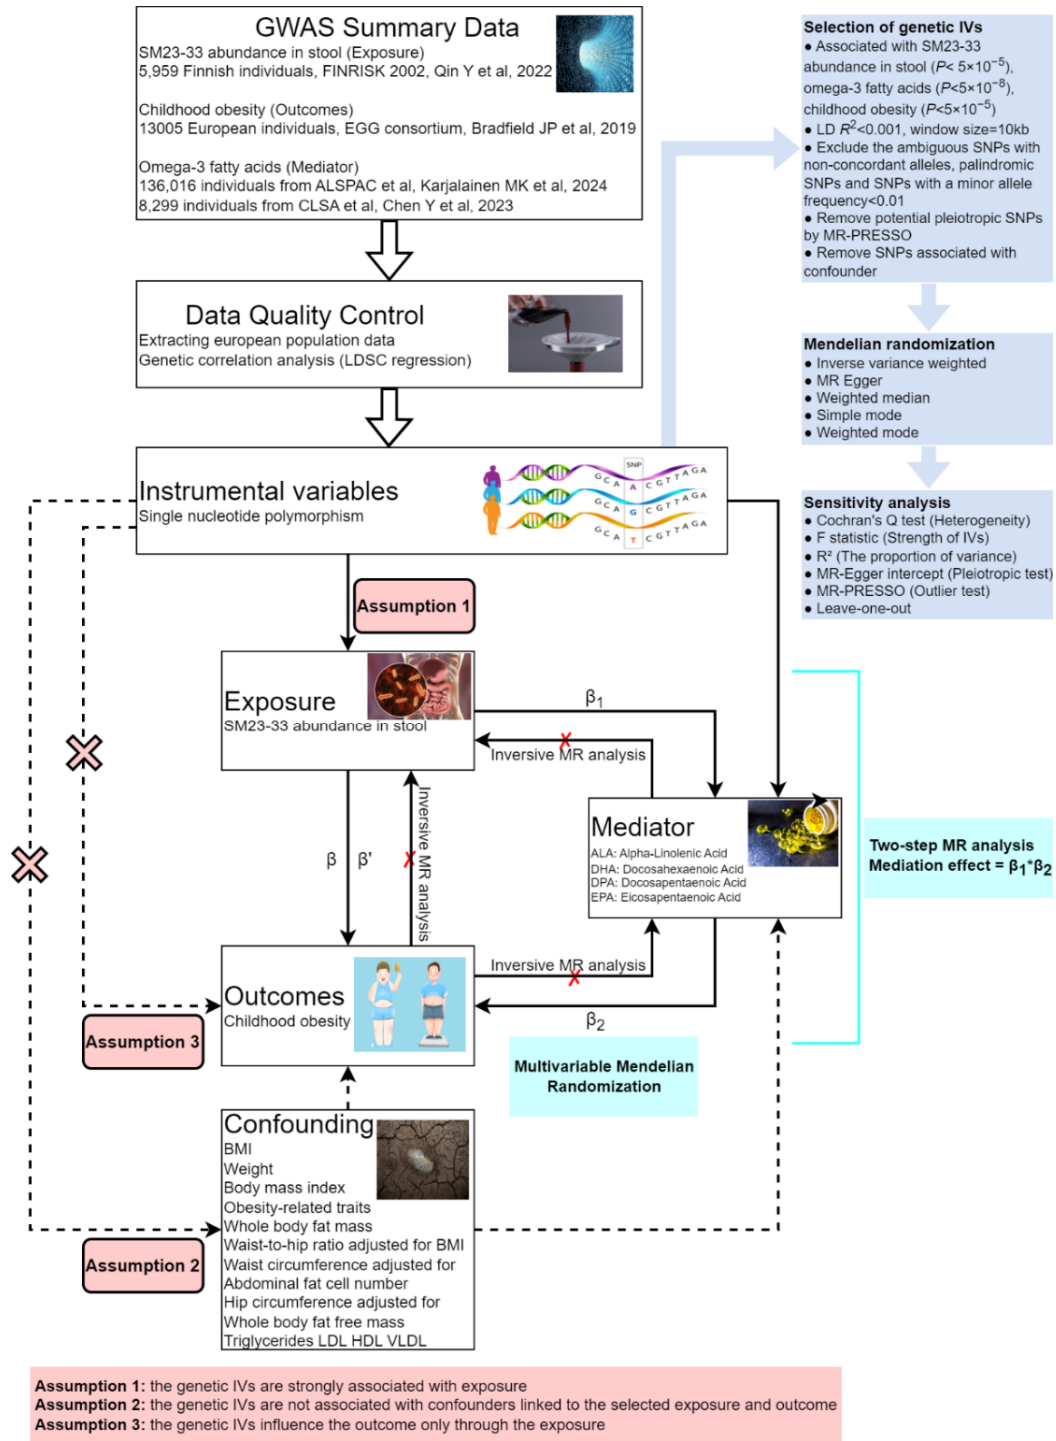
GWAS Summary Data
SM23-33 abundance in stool (Exposure)
5,959 Finnish individuals, FINRISK 2002, Qin Y et al, 2022

Childhood obesity (Outcomes)
13005 European individuals, EGG consortium, Bradfield JP et al, 2019

Omega-3 fatty acids (Mediator)
136,016 individuals from ALSPAC et al, Karjalainen MK et al, 2024
8,299 individuals from CLSA et al, Chen Y et al, 2023

Data Quality Control
Extracting european population data
Genetic correlation analysis (LDSC regression)

Instrumental variables
Single nucleotide polymorphism

SNP
GCA A CGTTAGA
GCA G CGTTAGA
GCA T CGTTAGA

Selection of genetic IVs
• Associated with SM23-33 abundance in stool ($P< 5\times10^{-5}$), omega-3 fatty acids ($P<5\times10^{-8}$), childhood obesity ($P<5\times10^{-5}$)
• LD $R^2<0.001$, window size=10kb
• Exclude the ambiguous SNPs with non-concordant alleles, palindromic SNPs and SNPs with a minor allele frequency<0.01
• Remove potential pleiotropic SNPs by MR-PRESSO
• Remove SNPs associated with confounder

Mendelian randomization
• Inverse variance weighted
• MR Egger
• Weighted median
• Simple mode
• Weighted mode

Sensitivity analysis
• Cochran's Q test (Heterogeneity)
• F statistic (Strength of IVs)
• R² (The proportion of variance)
• MR-Egger intercept (Pleiotropic test)
• MR-PRESSO (Outlier test)
• Leave-one-out

Assumption 1

Exposure
SM23-33 abundance in stool

$\beta_1$

Inversive MR analysis

Mediator
ALA: Alpha-Linolenic Acid
DHA: Docosahexaenoic Acid
DPA: Docosapentaenoic Acid
EPA: Eicosapentaenoic Acid

Two-step MR analysis
Mediation effect = $\beta_1 * \beta_2$

β β'

Inversive MR analysis

Inversive MR analysis

Outcomes
Childhood obesity

$\beta_2$

Assumption 3

Multivariable Mendelian Randomization

Confounding
BMI
Weight
Body mass index
Obesity-related traits
Whole body fat mass
Waist-to-hip ratio adjusted for BMI
Waist circumference adjusted for
Abdominal fat cell number
Hip circumference adjusted for
Whole body fat free mass
Triglycerides LDL HDL VLDL

Assumption 2

Assumption 1: the genetic IVs are strongly associated with exposure
Assumption 2: the genetic IVs are not associated with confounders linked to the selected exposure and outcome
Assumption 3: the genetic IVs influence the outcome only through the exposure